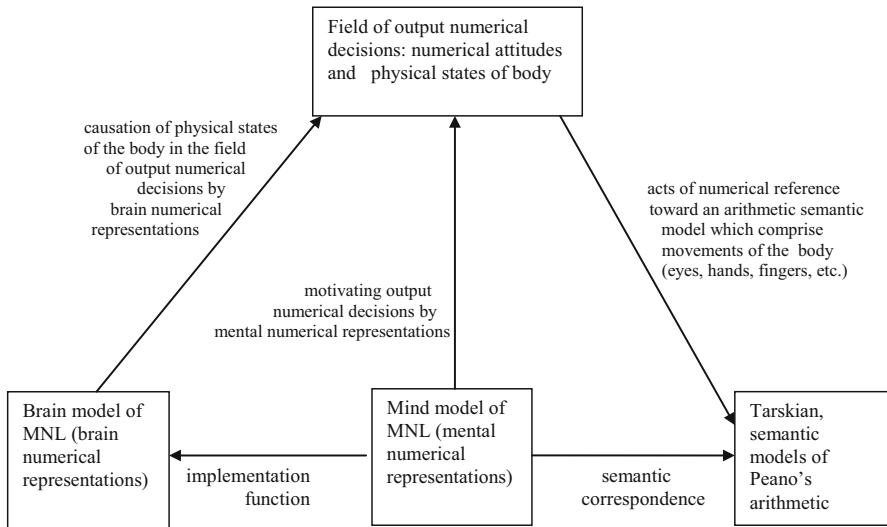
Field of output numerical decisions: numerical attitudes and physical states of body

causation of physical states of the body in the field of output numerical decisions by brain numerical representations

acts of numerical reference toward an arithmetic semantic model which comprise movements of the body (eyes, hands, fingers, etc.)

motivating output numerical decisions by mental numerical representations

Brain model of MNL (brain numerical representations)

implementation function

Mind model of MNL (mental numerical representations)

semantic correspondence

Tarskian, semantic models of Peano's arithmetic